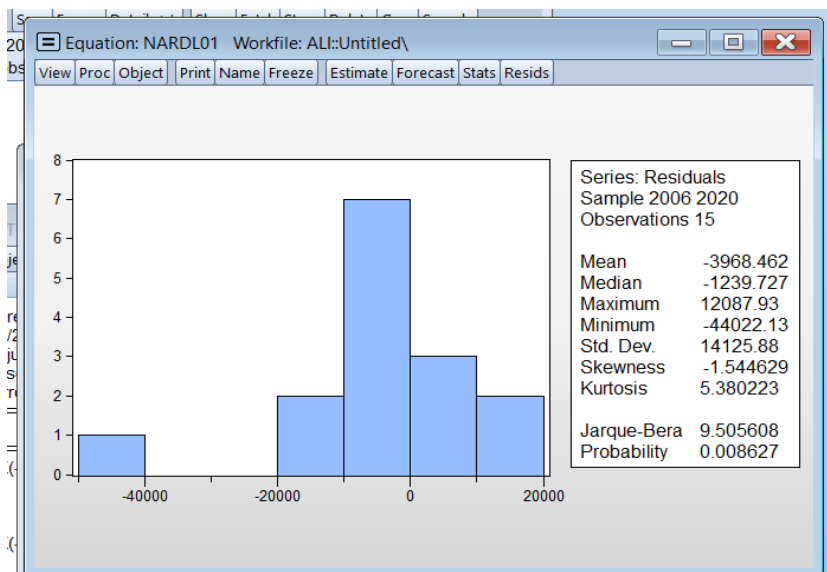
Equation: NARDL01 Workfile: ALI::Untitled\

View Proc Object Print Name Freeze Estimate Forecast Stats Resids

8
7
6
5
4
3
2
1
0

-40000 -20000 0 20000

Series: Residuals
Sample 2006 2020
Observations 15

| | |
|---|---|
| Mean | -3968.462 |
| Median | -1239.727 |
| Maximum | 12087.93 |
| Minimum | -44022.13 |
| Std. Dev. | 14125.88 |
| Skewness | -1.544629 |
| Kurtosis | 5.380223 |
| | |
| Jarque-Bera | 9.505608 |
| Probability | 0.008627 |